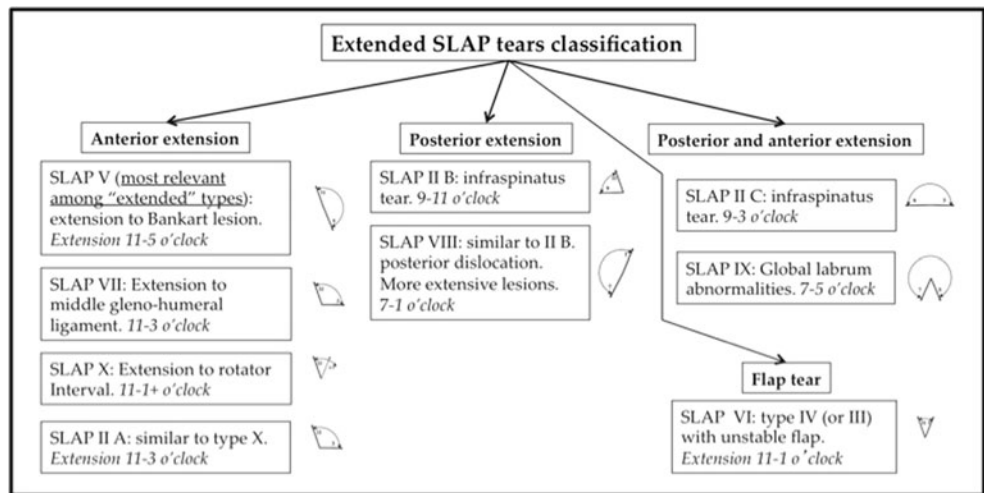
Extended SLAP tears classification

Anterior extension

SLAP V (most relevant among "extended" types): extension to Bankart lesion. *Extension 11-5 o'clock*

SLAP VII: Extension to middle gleno-humeral ligament. *11-3 o'clock*

SLAP X: Extension to rotator Interval. *11-1+ o'clock*

SLAP II A: similar to type X. *Extension 11-3 o'clock*

Posterior extension

SLAP II B: infraspinatus tear. *9-11 o'clock*

SLAP VIII: similar to II B. posterior dislocation. More extensive lesions. *7-1 o'clock*

Posterior and anterior extension

SLAP II C: infraspinatus tear. *9-3 o'clock*

SLAP IX: Global labrum abnormalities. *7-5 o'clock*

Flap tear

SLAP VI: type IV (or III) with unstable flap. *Extension 11-1 o'clock*